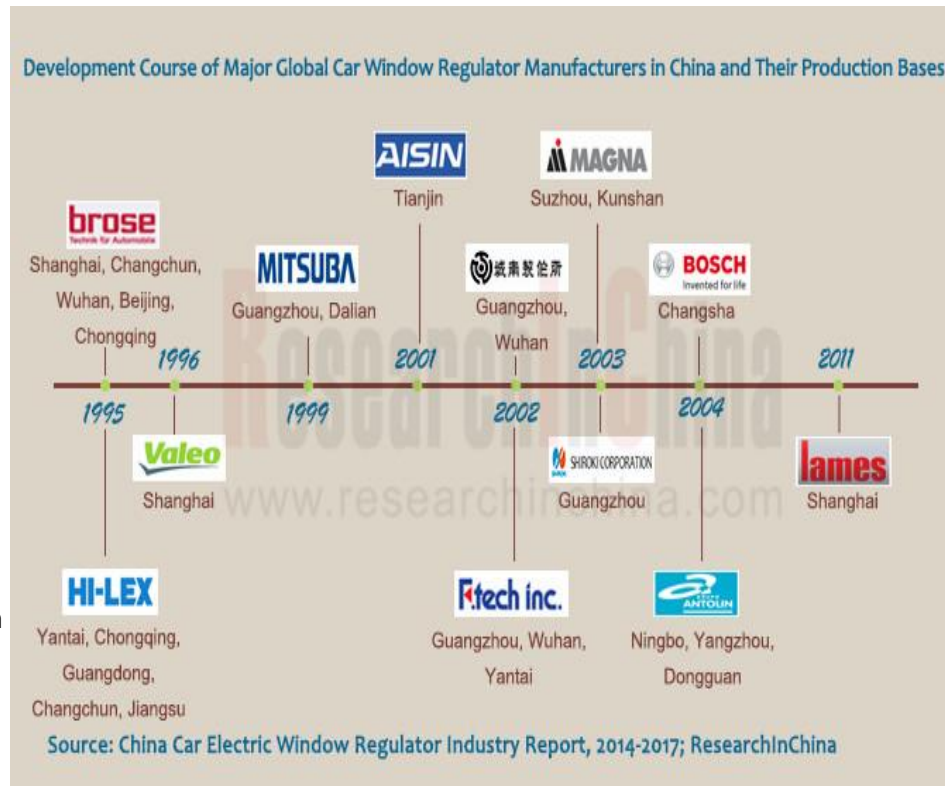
Development Course of Major Global Car Window Regulator Manufacturers in China and Their Production Bases

AISIN
Tianjin

MAGNA
Suzhou, Kunshan

brose
Technik für Automobile
Shanghai, Changchun, Wuhan, Beijing, Chongqing

MITSUBA
Guangzhou, Dalian

城南製作所
Guangzhou, Wuhan

BOSCH
Invented for life
Changsha

1996

2001

2003

2011

1995

1999

2002

2004

Valeo
Shanghai

SHIROKI CORPORATION
Guangzhou

lames
Shanghai

ResearchInChina
www.researchinchina.com

HI-LEX
Yantai, Chongqing, Guangdong, Changchun, Jiangsu

F.tech inc.
Guangzhou, Wuhan, Yantai

ANTOLIN
Ningbo, Yangzhou, Dongguan

Source: China Car Electric Window Regulator Industry Report, 2014-2017; ResearchInChina